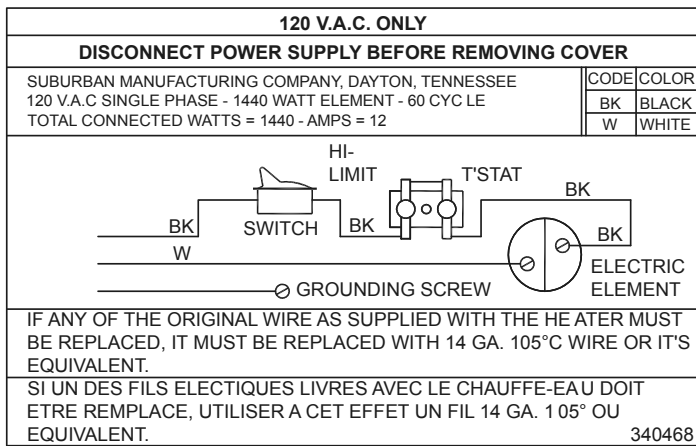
120 V.A.C. ONLY

DISCONNECT POWER SUPPLY BEFORE REMOVING COVER

SUBURBAN MANUFACTURING COMPANY, DAYTON, TENNESSEE
120 V.A.C SINGLE PHASE - 1440 WATT ELEMENT - 60 CYC LE
TOTAL CONNECTED WATTS = 1440 - AMPS = 12

| CODE | COLOR |
|---|---|
| BK | BLACK |
| W | WHITE |

HI-LIMIT
T'STAT
BK
BK
SWITCH
BK
BK
W
ELECTRIC ELEMENT
GROUNDING SCREW

IF ANY OF THE ORIGINAL WIRE AS SUPPLIED WITH THE HE ATER MUST BE REPLACED, IT MUST BE REPLACED WITH 14 GA. 105°C WIRE OR IT'S EQUIVALENT.

SI UN DES FILS ELECTIQUES LIVRES AVEC LE CHAUFFE-EAU DOIT ETRE REMPLACE, UTILISER A CET EFFET UN FIL 14 GA. 1 05° OU EQUIVALENT.

340468